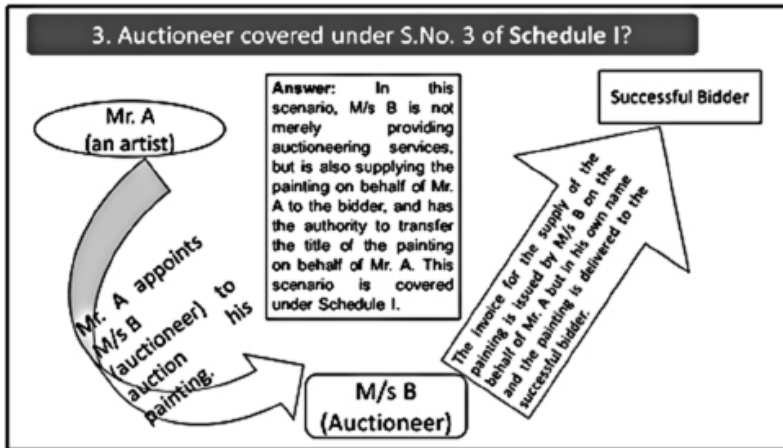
3. Auctioneer covered under S.No. 3 of Schedule I?

Mr. A (an artist)

Mr. A appoints M/s B (auctioneer) to auction his painting.

Answer: In this scenario, M/s B is not merely providing auctioneering services, but is also supplying the painting on behalf of Mr. A to the bidder, and has the authority to transfer the title of the painting on behalf of Mr. A. This scenario is covered under Schedule I.

M/s B (Auctioneer)

The invoice for the supply of the painting is issued by M/s B on the behalf of Mr. A but in his own name and the painting is delivered to the successful bidder.

Successful Bidder